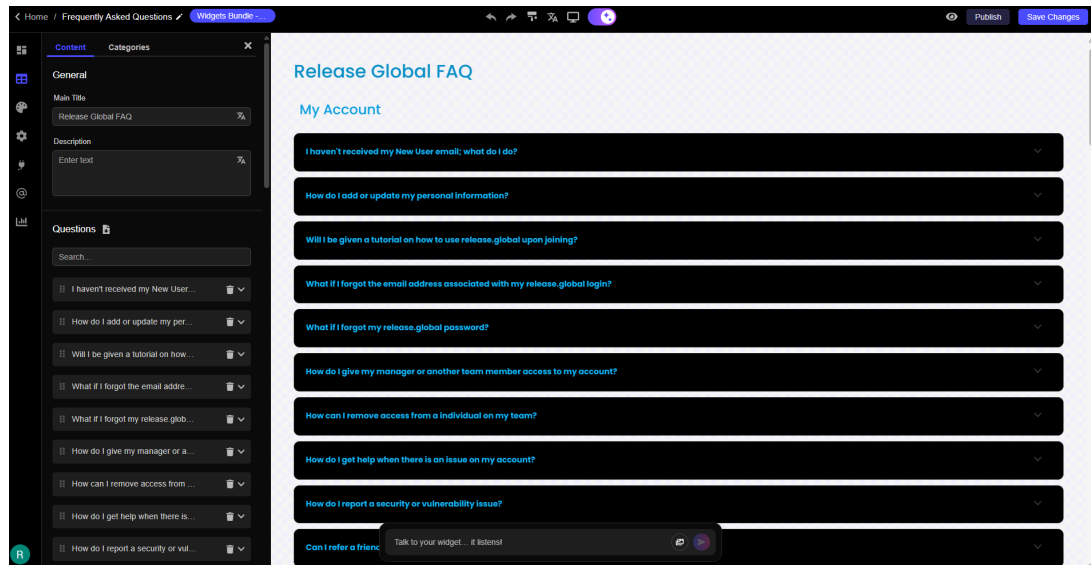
Home / Frequently Asked Questions Widgets Bundle -...

Publish Save Changes

Content Categories

General

Main Title

Release Global FAQ

Description

Enter text

Questions

Search...

I haven't received my New User...

How do I add or update my per...

Will I be given a tutorial on how...

What if I forgot the email addre...

What if I forgot my release.glob...

How do I give my manager or a...

How can I remove access from ...

How do I get help when there is...

How do I report a security or vul...

R

Release Global FAQ

My Account

I haven't received my New User email; what do I do?

How do I add or update my personal information?

Will I be given a tutorial on how to use release.global upon joining?

What if I forgot the email address associated with my release.global login?

What if I forgot my release.global password?

How do I give my manager or another team member access to my account?

How can I remove access from a individual on my team?

How do I get help when there is an issue on my account?

How do I report a security or vulnerability issue?

Can I refer a friend

Talk to your widget... it listens!